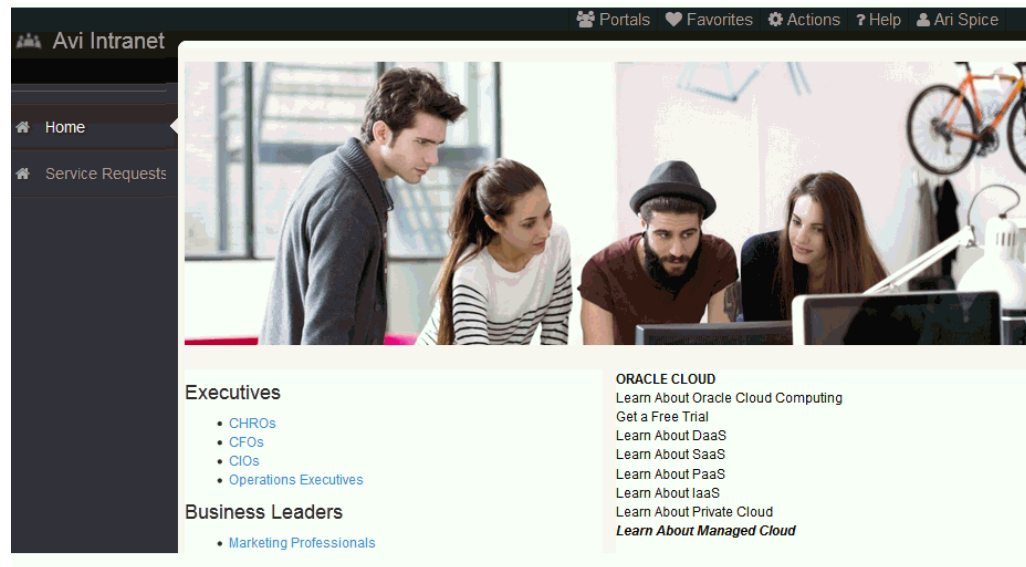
Portals Favorites Actions ? Help Ari Spice

Avi Intranet

Home

Service Requests

Executives

- CHROs
- CFOs
- CIOs
- Operations Executives

Business Leaders

- Marketing Professionals

ORACLE CLOUD
Learn About Oracle Cloud Computing
Get a Free Trial
Learn About DaaS
Learn About SaaS
Learn About PaaS
Learn About IaaS
Learn About Private Cloud
***Learn About Managed Cloud***